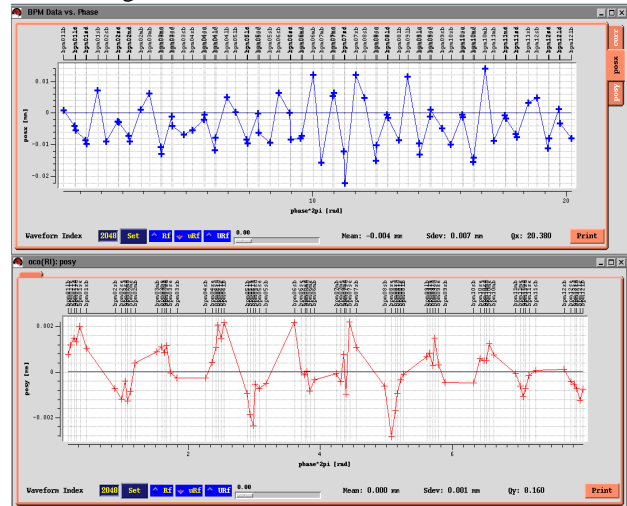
BPM Data vs. Phase

posx
posy

0.01
0
-0.01
-0.02

posx [mm]

10
20

phase*2pi [rad]

Waveform Index 2048 Set Rf uRf URf 0.00

Mean: -0.004 mm Sdev: 0.007 mm Qx: 20.380

Print

oco(RI): posy

0.002
0
-0.002

posy [mm]

2
4
6

phase*2pi [rad]

Waveform Index 2048 Set Rf uRf URf 0.00

Mean: 0.000 mm Sdev: 0.001 mm Qy: 8.160

Print